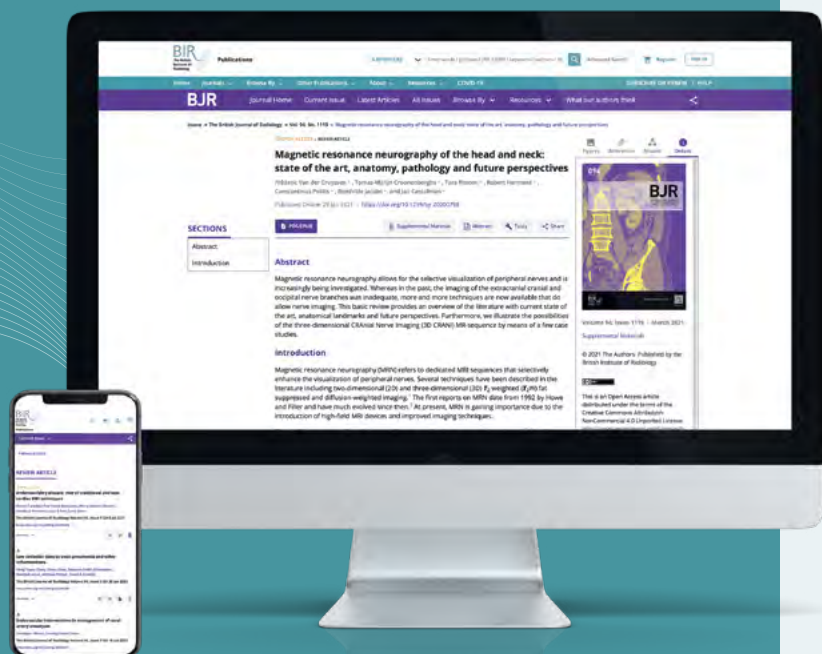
BIR The British Institute of Radiology

Publications

Advanced Search

Register

Sign in

Online Journals Browse By Other Publications About Resources COVID-19

SUBSCRIBE OR RENEW HELP

BJR

Journal Home Current Issue Latest Articles All Issues Browse By Resources What our authors think

Home > The British Journal of Radiology > Vol. 94, No. 1119 > Magnetic resonance neurography of the head and neck: state of the art, anatomy, pathology and future perspectives

OPEN ACCESS | REVIEW ARTICLE

Magnetic resonance neurography of the head and neck: state of the art, anatomy, pathology and future perspectives

Published Online: 29 Jan 2021 https://doi.org/10.1259/bjr.20200798

SECTIONS

Abstract

Introduction

PDF/EPUB

Supplemental Material

Abstract

Magnetic resonance neurography allows for the selective visualization of peripheral nerves and is increasingly being investigated. Whereas in the past, the imaging of the extracranial cranial and occipital nerve branches was inadequate, more and more techniques are now available that do allow nerve imaging. This basic review provides an overview of the literature with current state of the art, anatomical landmarks and future perspectives. Furthermore, we illustrate the possibilities of the three-dimensional CRAnial Nerve Imaging (3D CRANI) MR-sequence by means of a few case studies.

Introduction

Magnetic resonance neurography (MRN) refers to dedicated MRI sequences that selectively enhance the visualization of peripheral nerves. Several techniques have been described in the literature including two-dimensional (2D) and three-dimensional (3D) $T_2$ weighted ($T_2$W) fat suppressed and diffusion-weighted imaging. The first reports on MRN date from 1992 by Howe and Filler and have much evolved since then. At present, MRN is gaining importance due to the introduction of high-field MRI devices and improved imaging techniques.

BJR

Volume 94, Issue 1119 March 2021

Supplemental Material

© 2021 The Authors. Published by the British Institute of Radiology

This is an Open Access article distributed under the terms of the Creative Commons Attribution-Non-Commercial 4.0 Unported License

REVIEW ARTICLE